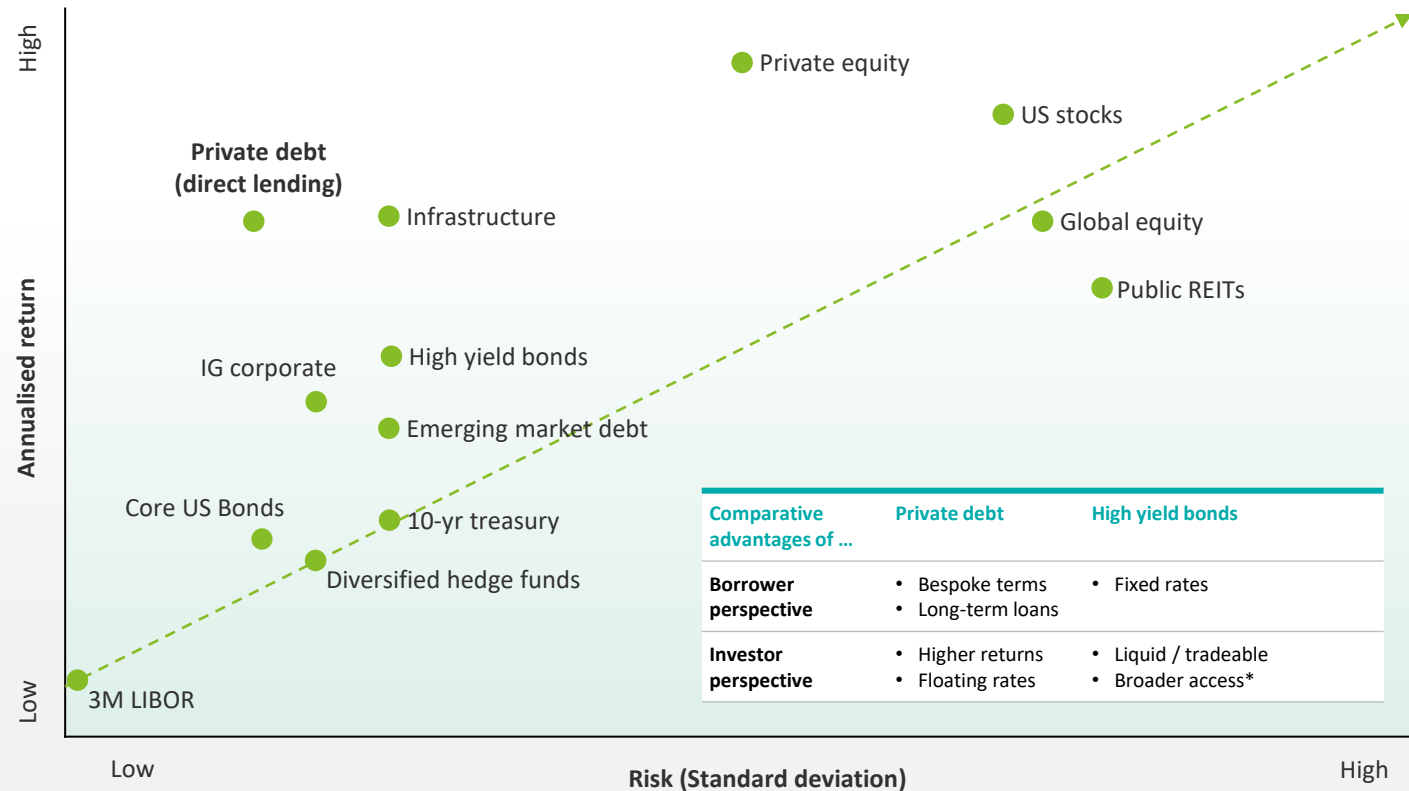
High

Annualised return

Low

Private equity

US stocks

Private debt (direct lending)

Infrastructure

Global equity

Public REITs

IG corporate

High yield bonds

Emerging market debt

Core US Bonds

10-yr treasury

Diversified hedge funds

3M LIBOR

| Comparative advantages of … | Private debt | High yield bonds |
|---|---|---|
| Borrower perspective | • Bespoke terms • Long-term loans | • Fixed rates |
| Investor perspective | • Higher returns • Floating rates | • Liquid / tradeable • Broader access* |

Low

Risk (Standard deviation)

High